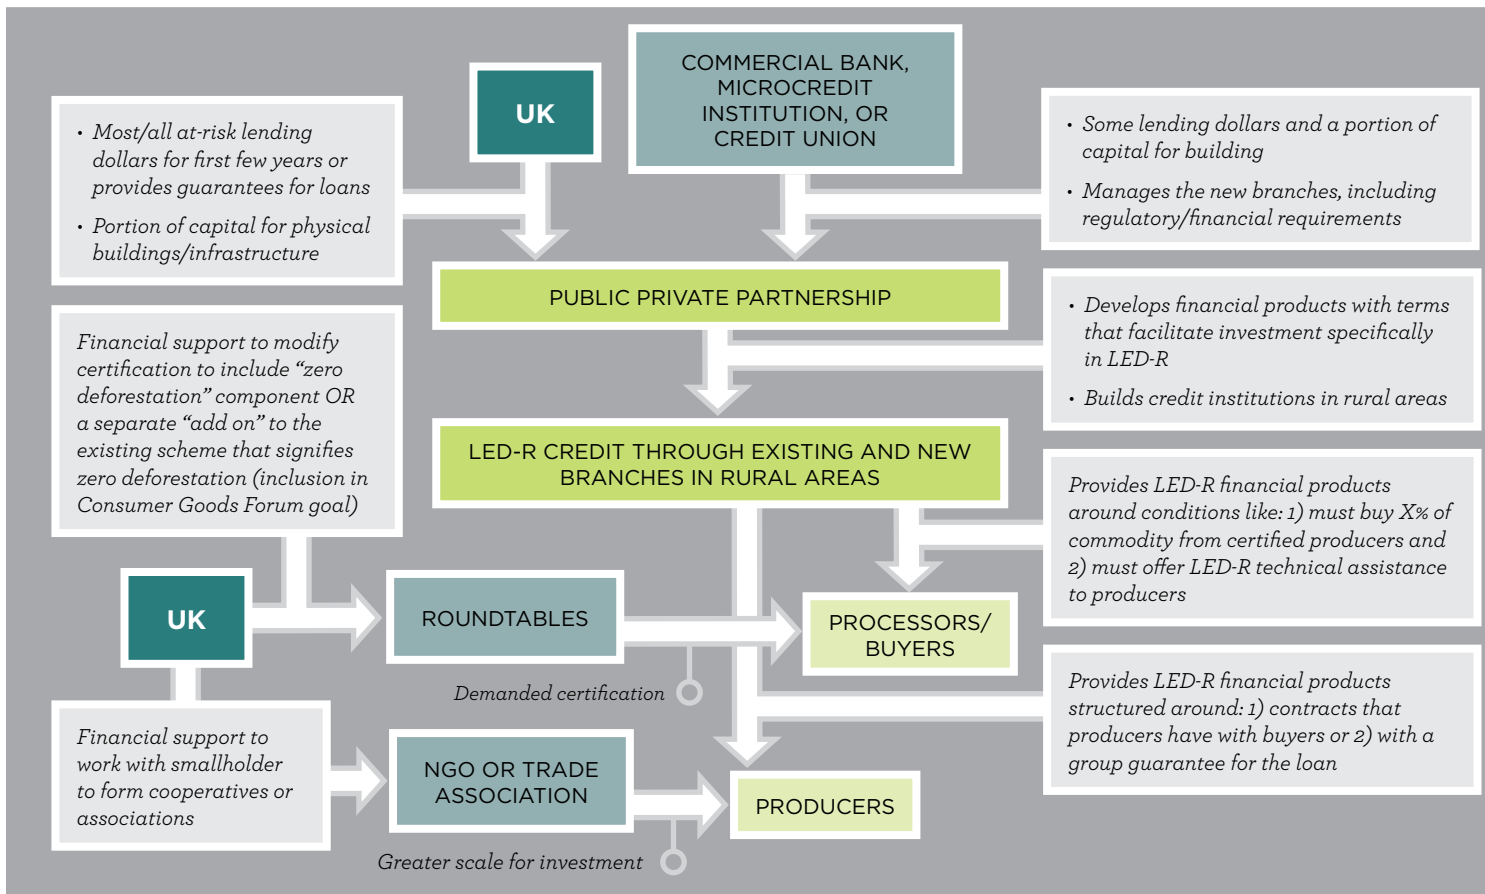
UK

COMMERCIAL BANK, MICROCREDIT INSTITUTION, OR CREDIT UNION

• Most/all at-risk lending dollars for first few years or provides guarantees for loans

• Portion of capital for physical buildings/infrastructure

• Some lending dollars and a portion of capital for building

• Manages the new branches, including regulatory/financial requirements

PUBLIC PRIVATE PARTNERSHIP

• Develops financial products with terms that facilitate investment specifically in LED-R

• Builds credit institutions in rural areas

Financial support to modify certification to include "zero deforestation" component OR a separate "add on" to the existing scheme that signifies zero deforestation (inclusion in Consumer Goods Forum goal)

LED-R CREDIT THROUGH EXISTING AND NEW BRANCHES IN RURAL AREAS

Provides LED-R financial products around conditions like: 1) must buy X% of commodity from certified producers and 2) must offer LED-R technical assistance to producers

UK

ROUNDTABLES

PROCESSORS/ BUYERS

Demanded certification

Provides LED-R financial products structured around: 1) contracts that producers have with buyers or 2) with a group guarantee for the loan

Financial support to work with smallholder to form cooperatives or associations

NGO OR TRADE ASSOCIATION

PRODUCERS

Greater scale for investment